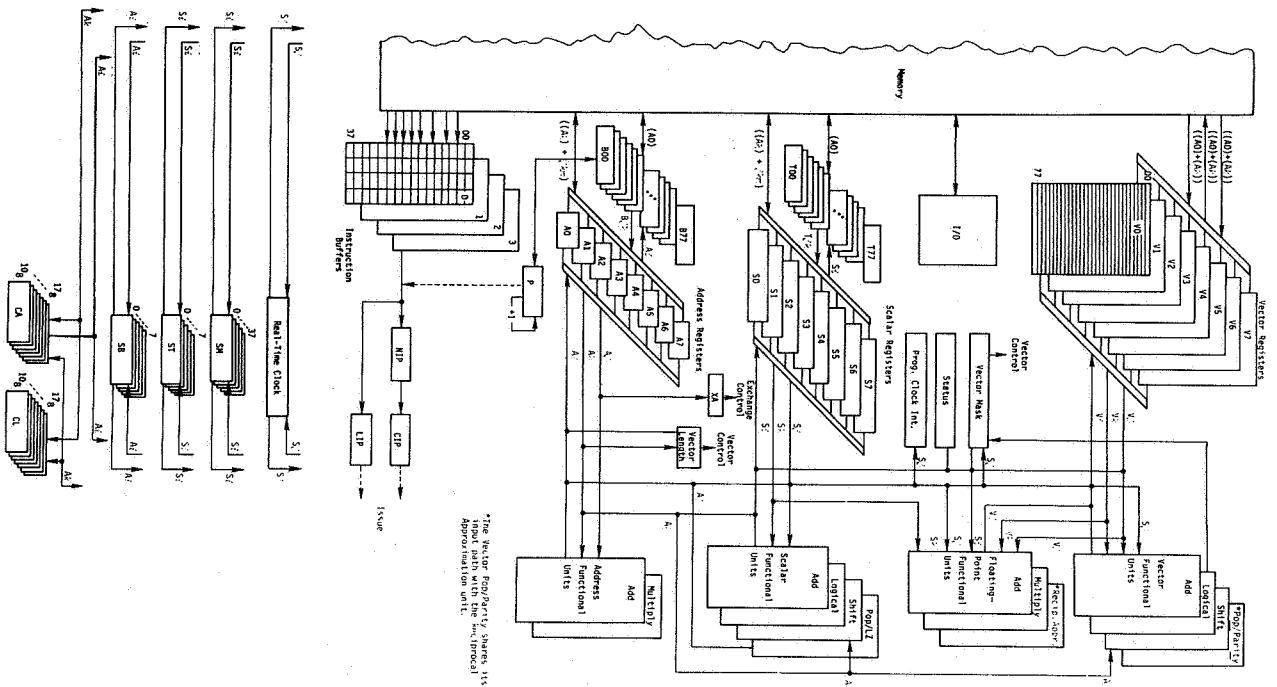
Memory

Ak
Ai
Si
Si
Si
Si
Ai
Ai
Si
Si
Si

CA
$10_8$
$17_8$
CL
$10_8$
$17_8$
Ak
Ak
SB
0
7
ST
0
7
SM
0
37
Real-Time Clock

00
37
0
1
2
3
Instruction Buffers
((Ai) + (Ak))
(A0)
B00
B77
Bjk
Ai
A0
A1
A2
A3
A4
A5
A6
A7
Address Registers
P
+1
NIP
CIP
LIP
Issue
XA
Exchange Control
Vector Length
Vector Control
Ai
Ai
Ak

((Ai) + (Ak))
(A0)
T00
T77
Tjk
Si
S0
S1
S2
S3
S4
S5
S6
S7
Scalar Registers
Si
Sj

I/O

Prog. Clock Int.
Status
Vector Mask
Vector Control

((A0)+(Ak))
((A0)+(Ak))
((A0)+(Ak))
00
77
V0
V1
V2
V3
V4
V5
V6
V7
Vector Registers
Vj
Vk
Vi
Sj
Vj
Vk
Sj

Address Functional Units
Add
Multiply

Scalar Functional Units
Add
Logical
Shift
Pop/LZ

Floating-Point Functional Units
Add
Multiply
*Recip. Appr.

Vector Functional Units
Add
Logical
Shift
*Pop/Parity

*The Vector Pop/Parity shares its input path with the Reciprocal Approximation unit.